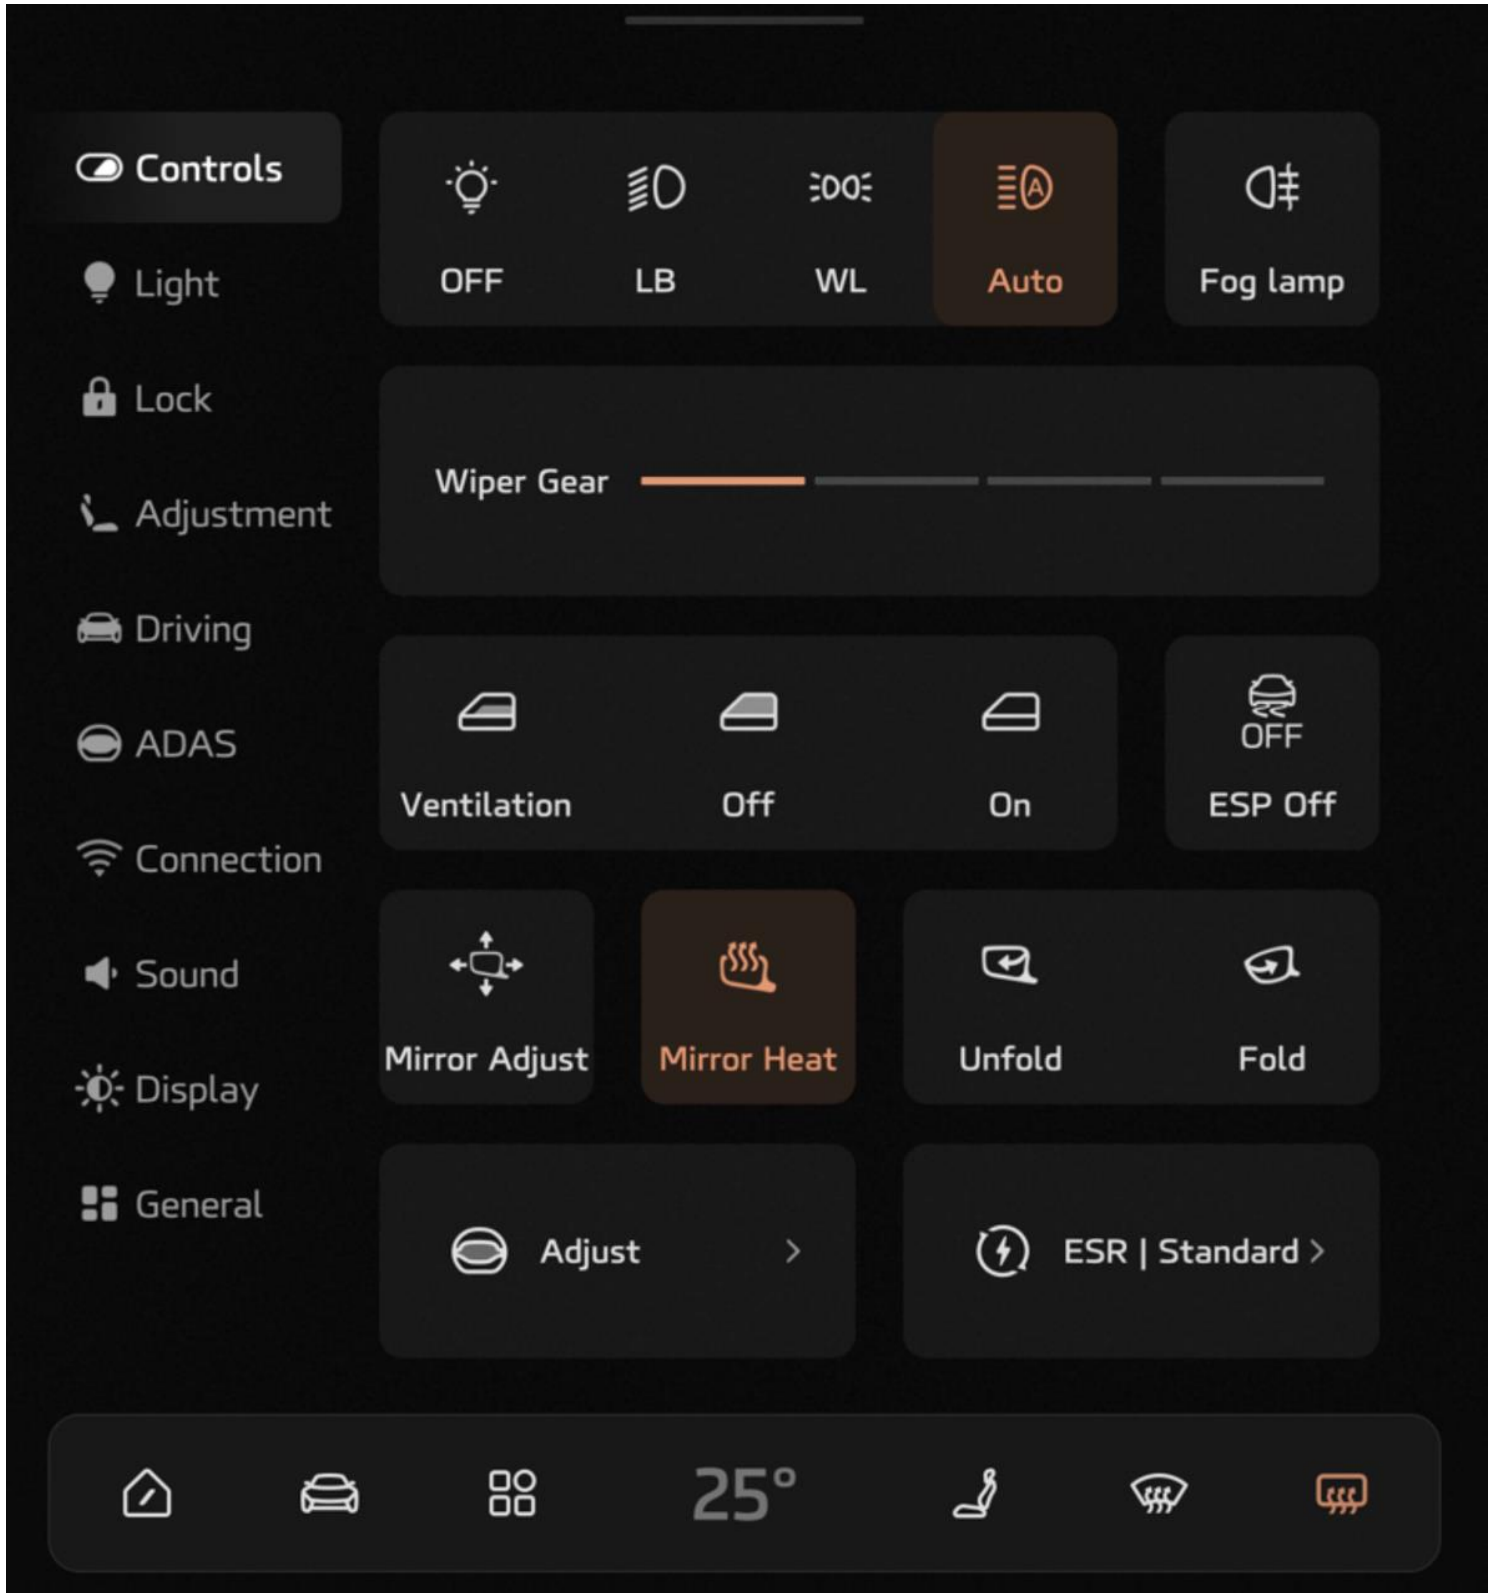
Controls
Light
Lock
Adjustment
Driving
ADAS
Connection
Sound
Display
General

OFF
LB
WL
Auto
Fog lamp

Wiper Gear

Ventilation
Off
On
OFF
ESP Off

Mirror Adjust
Mirror Heat
Unfold
Fold

Adjust >
ESR | Standard >

25°